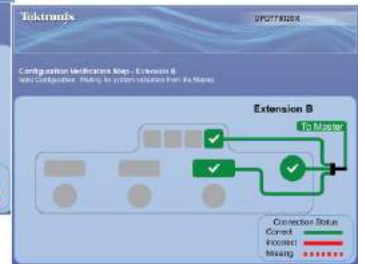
Tektronix

DPO77002SX

Configuration Verification Step - Extension B

Valid Configuration. Waiting for system selection from the Master.

Extension B

To Master

Connection Status

Correct

Incorrect

Missing